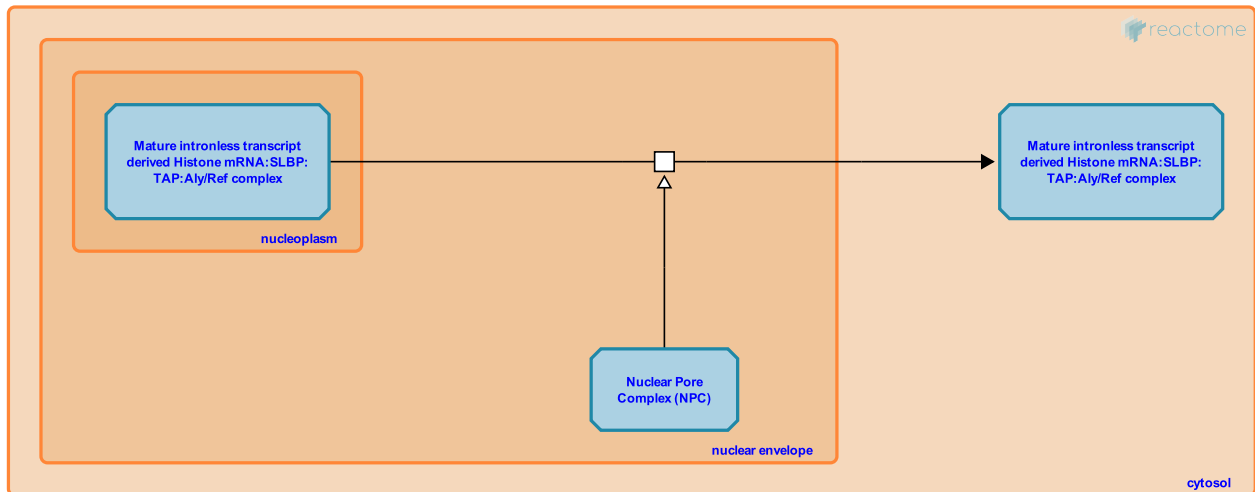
reactome

Mature intronless transcript derived Histone mRNA:SLBP: TAP:Aly/Ref complex

nucleoplasm

Mature intronless transcript derived Histone mRNA:SLBP: TAP:Aly/Ref complex

Nuclear Pore Complex (NPC)

nuclear envelope

cytosol